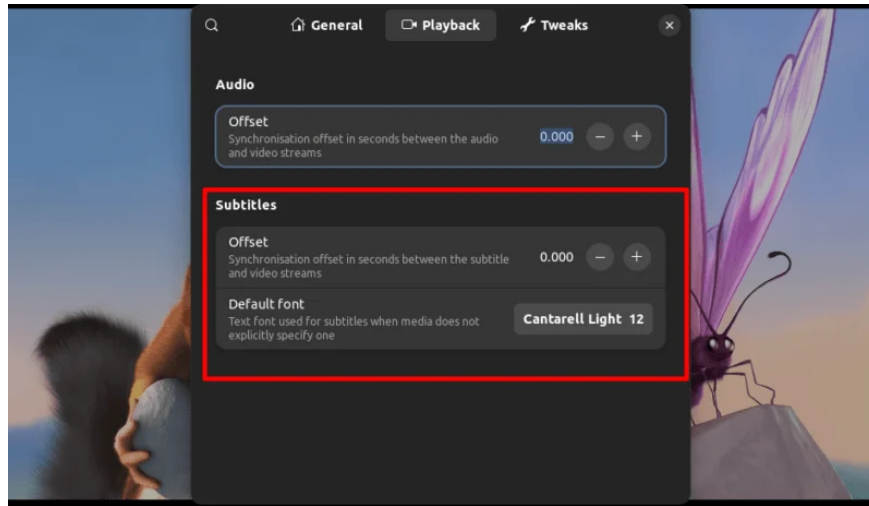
General
Playback
Tweaks
×

Audio

Offset
Synchronisation offset in seconds between the audio and video streams
0.000
−
+

Subtitles

Offset
Synchronisation offset in seconds between the subtitle and video streams
0.000
−
+

Default font
Text font used for subtitles when media does not explicitly specify one
Cantarell Light 12